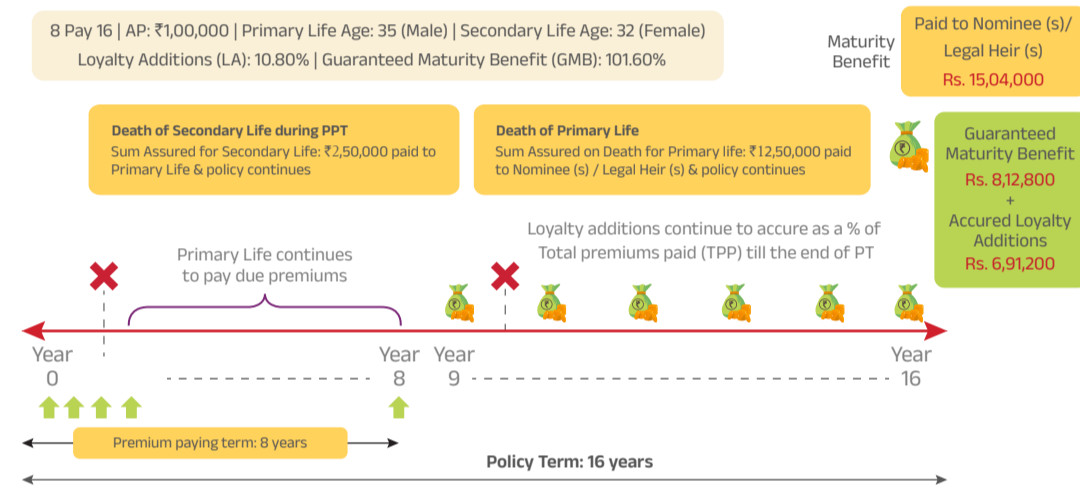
8 Pay 16 | AP: ₹1,00,000 | Primary Life Age: 35 (Male) | Secondary Life Age: 32 (Female)
Loyalty Additions (LA): 10.80% | Guaranteed Maturity Benefit (GMB): 101.60%

Maturity Benefit

Paid to Nominee (s)/ Legal Heir (s)
Rs. 15,04,000

Death of Secondary Life during PPT
Sum Assured for Secondary Life: ₹2,50,000 paid to Primary Life & policy continues

Death of Primary Life
Sum Assured on Death for Primary life: ₹12,50,000 paid to Nominee (s) / Legal Heir (s) & policy continues

Guaranteed Maturity Benefit
Rs. 8,12,800
+
Accured Loyalty Additions
Rs. 6,91,200

Loyalty additions continue to accure as a % of Total premiums paid (TPP) till the end of PT

Primary Life continues to pay due premiums

Year 0

Year 8

Year 9

Year 16

Premium paying term: 8 years

Policy Term: 16 years